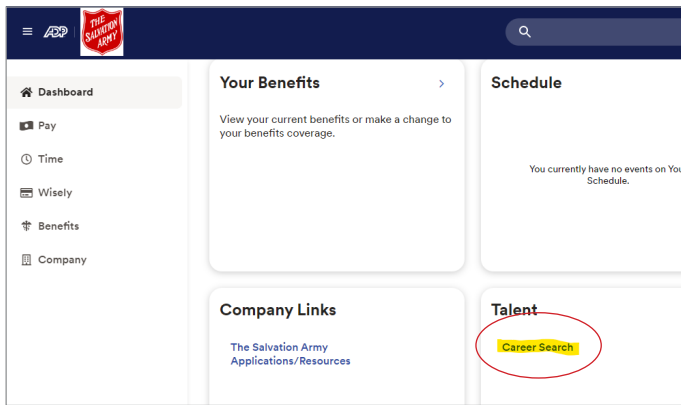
ADP
THE SALVATION ARMY

Dashboard
Pay
Time
Wisely
Benefits
Company

Your Benefits
View your current benefits or make a change to your benefits coverage.

Schedule
You currently have no events on You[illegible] Schedule.

Company Links
The Salvation Army Applications/Resources

Talent
Career Search